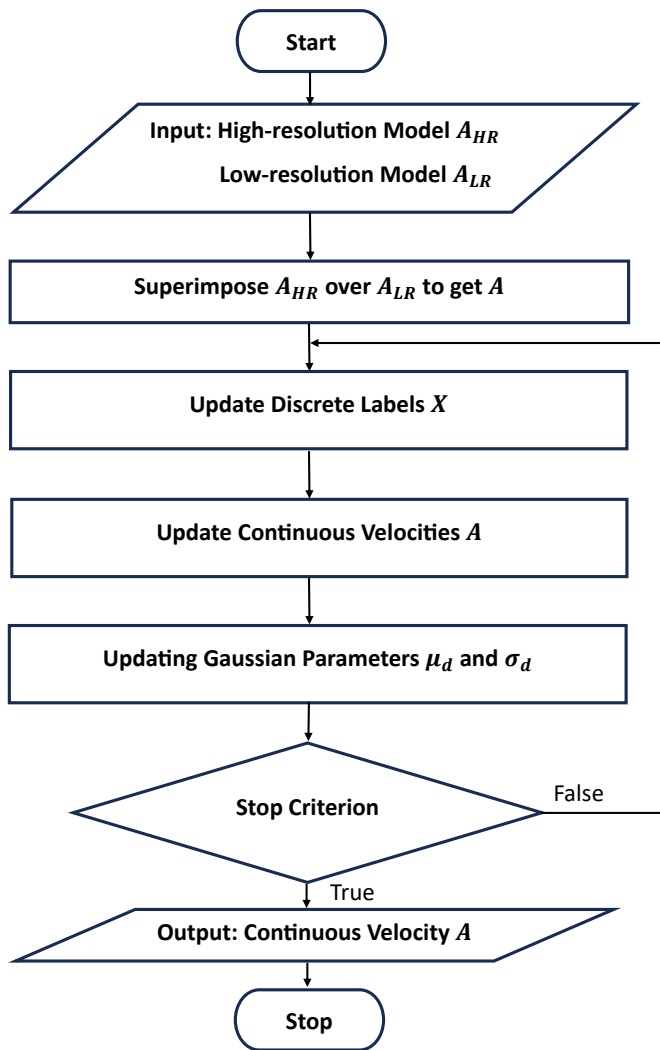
Start

Input: High-resolution Model $A_{HR}$

Low-resolution Model $A_{LR}$

Superimpose $A_{HR}$ over $A_{LR}$ to get $A$

Update Discrete Labels $X$

Update Continuous Velocities $A$

Updating Gaussian Parameters $\mu_d$ and $\sigma_d$

Stop Criterion

False

True

Output: Continuous Velocity $A$

Stop